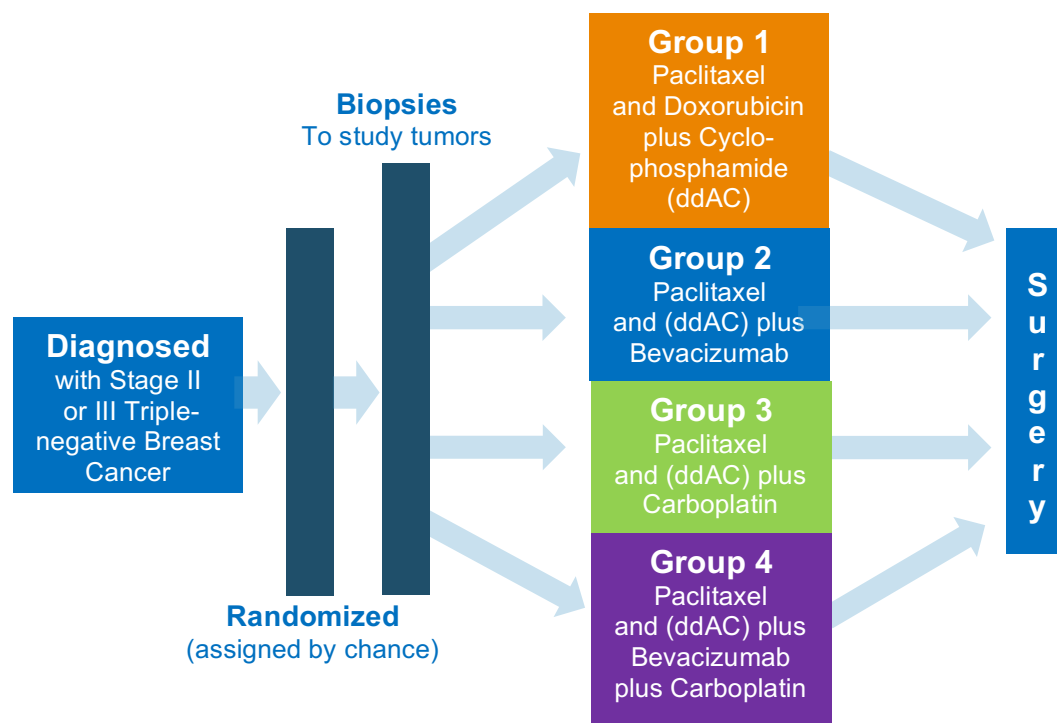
Diagnosed
with Stage II or III Triple-negative Breast Cancer

Randomized
(assigned by chance)

Biopsies
To study tumors

Group 1
Paclitaxel and Doxorubicin plus Cyclophosphamide (ddAC)

Group 2
Paclitaxel and (ddAC) plus Bevacizumab

Group 3
Paclitaxel and (ddAC) plus Carboplatin

Group 4
Paclitaxel and (ddAC) plus Bevacizumab plus Carboplatin

Surgery